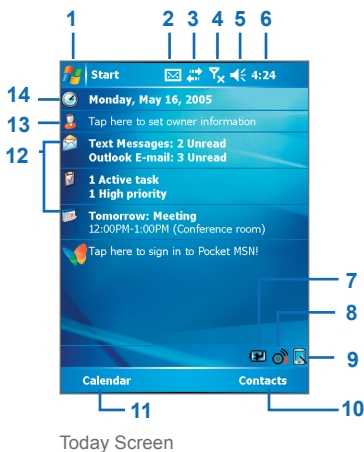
1 2 3 4 5 6

Start 4:24

14 Monday, May 16, 2005

13 Tap here to set owner information

12 Text Messages: 2 Unread
Outlook E-mail: 3 Unread

1 Active task
1 High priority

Tomorrow: Meeting
12:00PM-1:00PM (Conference room)

Tap here to sign in to Pocket MSN!

7

8

9

Calendar Contacts

11 10

Today Screen